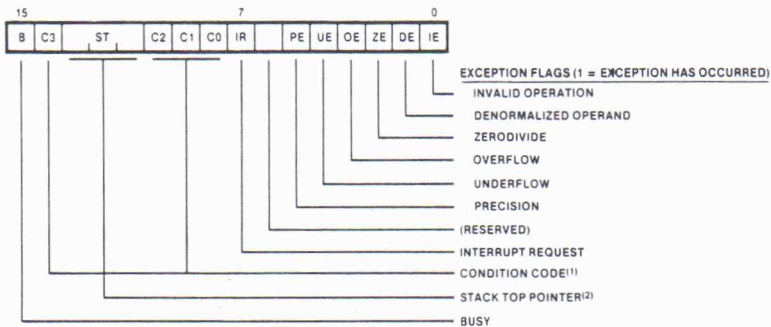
15 7 0

| B | C3 | ST | C2 | C1 | C0 | IR | | PE | UE | OE | ZE | DE | IE |
|---|---|---|---|---|---|---|---|---|---|---|---|---|---|

EXCEPTION FLAGS (1 = EXCEPTION HAS OCCURRED)
INVALID OPERATION
DENORMALIZED OPERAND
ZERODIVIDE
OVERFLOW
UNDERFLOW
PRECISION
(RESERVED)
INTERRUPT REQUEST
CONDITION CODE$^{(1)}$
STACK TOP POINTER$^{(2)}$
BUSY